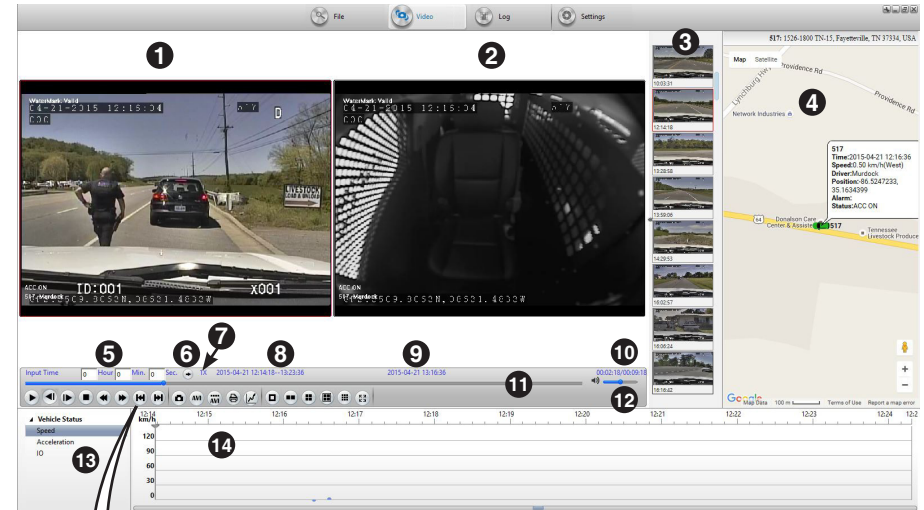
File Video Log Settings

1 2 3 4

WaterMark: Valid
04-21-2015 12:15:04
517
D
ACC ON
517-Murdock
ID:001
X001

WaterMark: Valid
04-21-2015 12:15:04
517
ACC ON
517-Murdock

10:03:31
12:14:18
13:28:58
13:59:06
14:29:53
16:02:57
16:06:24
16:16:42

517: 1526-1800 TN-15, Fayetteville, TN 37334, USA
Map Satellite
Providence Rd
Providence Rd
Lynchburg Hwy
Network Industries
517
Time:2015-04-21 12:16:36
Speed:0.50 km/h(West)
Driver:Murdock
Position:-86.5247233, 35.1634399
Alarm:
Status:ACC ON
Donalson Care Center & Assisted
517
Tennessee Livestock Producers
64
Google Map Data 100 m Terms of Use Report a map error

5 6 7 8 9 10
Input Time 0 Hour 0 Min. 0 Sec. 1X 2015-04-21 12:14:18--13:23:36 2015-04-21 13:16:36 00:02:18/00:09:18
11 12

Vehicle Status
Speed
Acceleration
IO
13 14
km/h
12:14 12:15 12:16 12:17 12:18 12:19 12:20 12:21 12:22 12:23 12:24 12:2
120
90
60
30
0